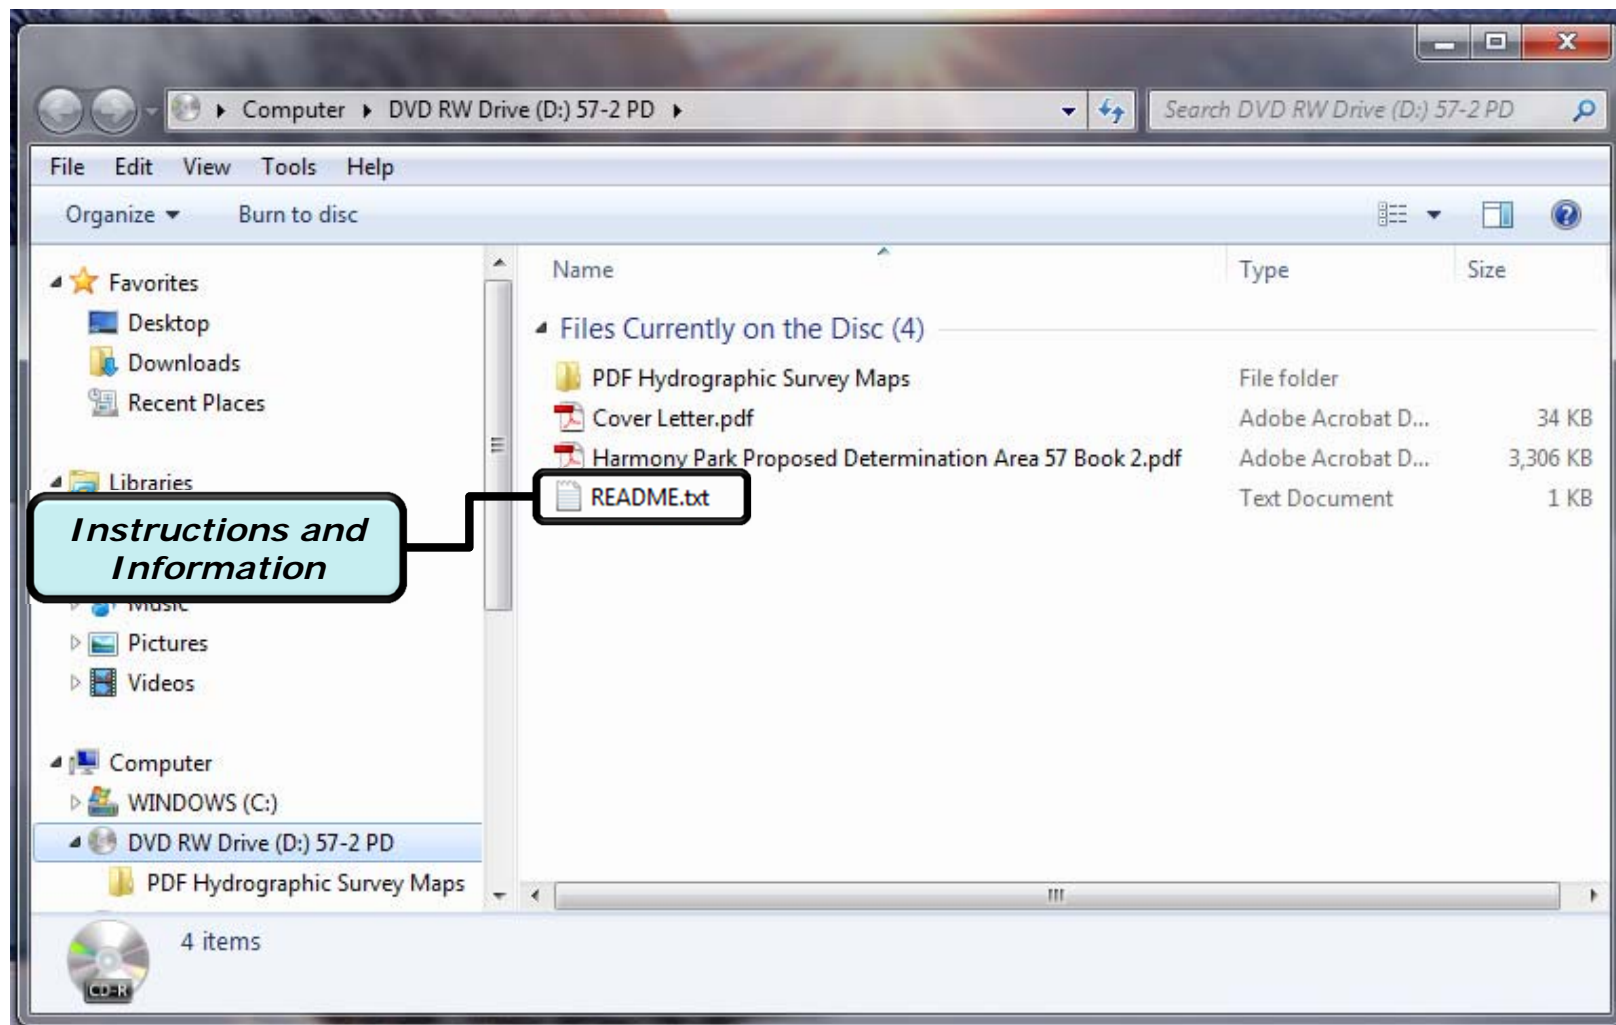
Computer ▸ DVD RW Drive (D:) 57-2 PD ▸

Search DVD RW Drive (D:) 57-2 PD

File Edit View Tools Help

Organize ▾ Burn to disc

Favorites
Desktop
Downloads
Recent Places

Libraries

Instructions and Information

Music
Pictures
Videos

Computer
WINDOWS (C:)
DVD RW Drive (D:) 57-2 PD
PDF Hydrographic Survey Maps

| Name | Type | Size |
|---|---|---|
| Files Currently on the Disc (4) | | |
| PDF Hydrographic Survey Maps | File folder | |
| Cover Letter.pdf | Adobe Acrobat D... | 34 KB |
| Harmony Park Proposed Determination Area 57 Book 2.pdf | Adobe Acrobat D... | 3,306 KB |
| README.txt | Text Document | 1 KB |

4 items

CD-R